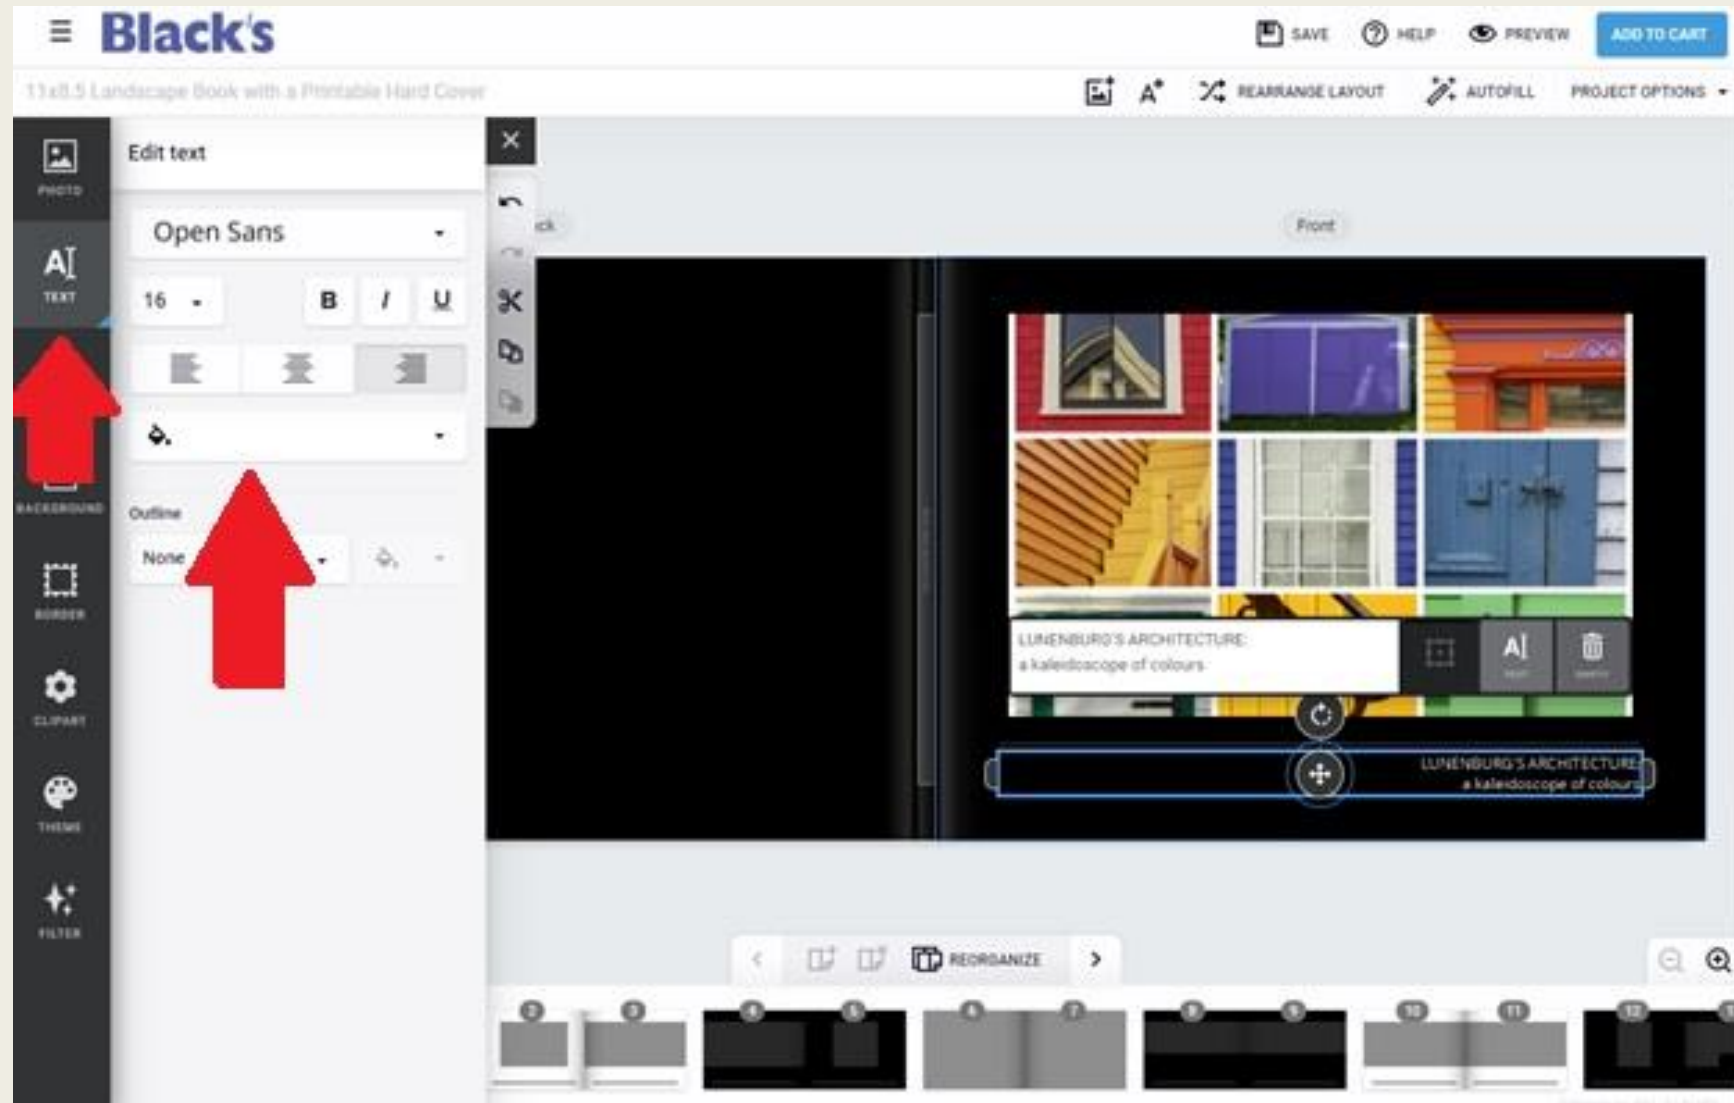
Black's

SAVE HELP PREVIEW ADD TO CART

11x8.5 Landscape Book with a Printable Hard Cover

REARRANGE LAYOUT AUTOFILL PROJECT OPTIONS

PHOTO

TEXT

BACKGROUND

BORDER

CLIPART

THEME

FILTER

Edit text

Open Sans

16

B I U

Outline

None

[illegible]ck

Front

LUNENBURG'S ARCHITECTURE:
a kaleidoscope of colours

LUNENBURG'S ARCHITECTURE:
a kaleidoscope of colours

REORGANIZE